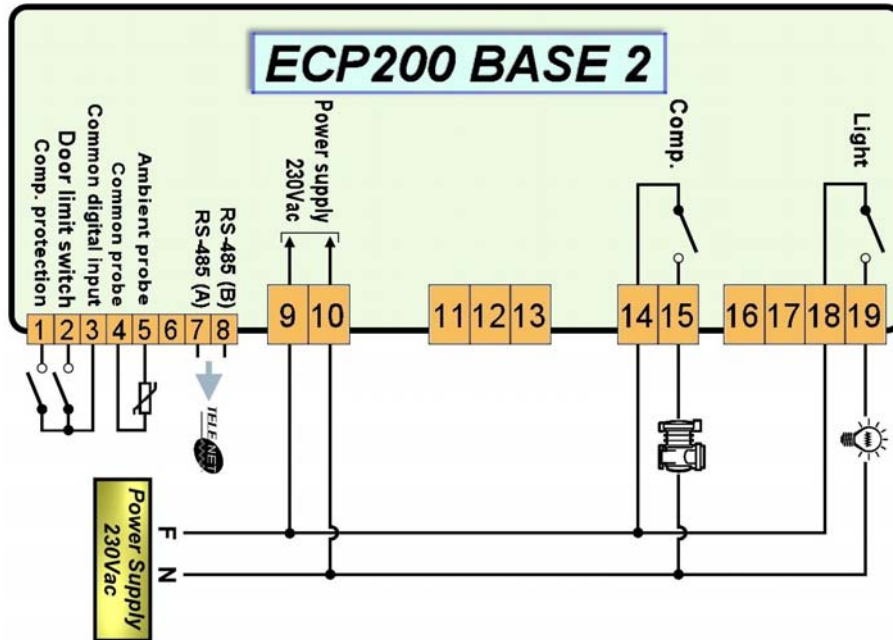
ECP200 BASE 2

Comp. protection
Door limit switch
Common digital input
Common probe
Ambient probe
RS-485 (A)
RS-485 (B)

Power supply 230Vac

Comp.

Light

1 2 3 4 5 6 7 8 9 10 11 12 13 14 15 16 17 18 19

TELENET

Power Supply 230Vac

F
N